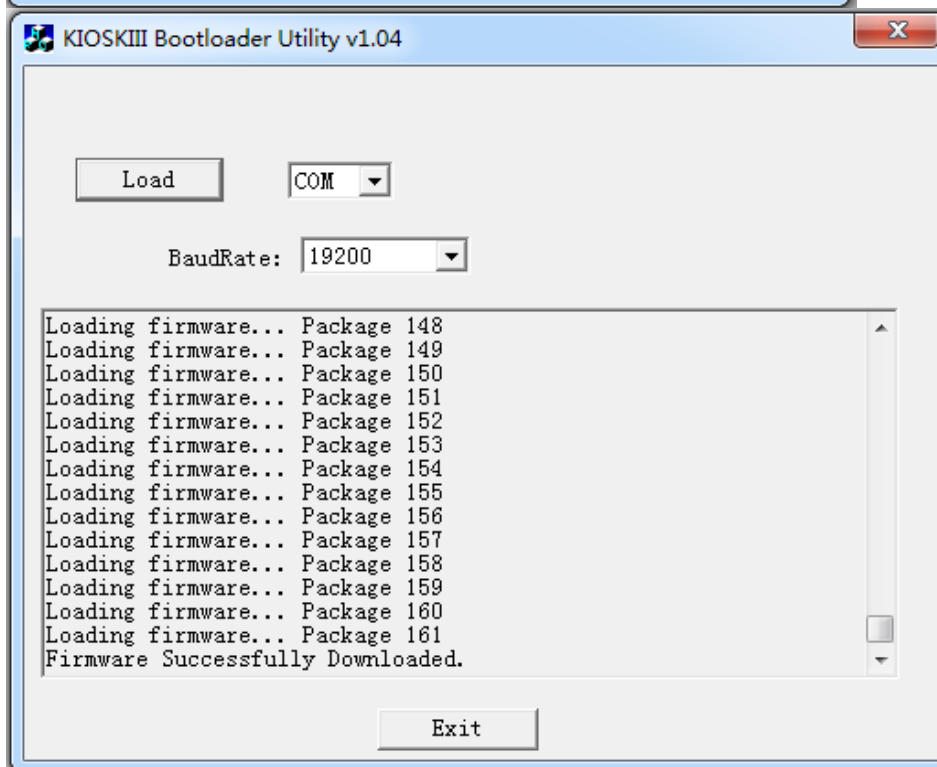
KIOSKIII Bootloader Utility v1.04

Load

COM

BaudRate: 19200

Loading firmware... Package 148
Loading firmware... Package 149
Loading firmware... Package 150
Loading firmware... Package 151
Loading firmware... Package 152
Loading firmware... Package 153
Loading firmware... Package 154
Loading firmware... Package 155
Loading firmware... Package 156
Loading firmware... Package 157
Loading firmware... Package 158
Loading firmware... Package 159
Loading firmware... Package 160
Loading firmware... Package 161
Firmware Successfully Downloaded.

Exit